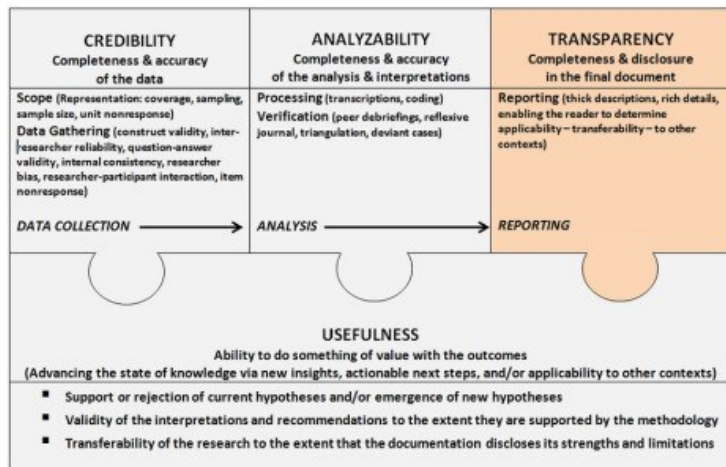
CREDIBILITY
Completeness & accuracy of the data

Scope (Representation: coverage, sampling, sample size, unit nonresponse)
Data Gathering (construct validity, inter-researcher reliability, question-answer validity, internal consistency, researcher bias, researcher-participant interaction, item nonresponse)

DATA COLLECTION

ANALYZABILITY
Completeness & accuracy of the analysis & interpretations

Processing (transcriptions, coding)
Verification (peer debriefings, reflexive journal, triangulation, deviant cases)

ANALYSIS

TRANSPARENCY
Completeness & disclosure in the final document

Reporting (thick descriptions, rich details, enabling the reader to determine applicability – transferability – to other contexts)

REPORTING

USEFULNESS
Ability to do something of value with the outcomes
(Advancing the state of knowledge via new insights, actionable next steps, and/or applicability to other contexts)

- Support or rejection of current hypotheses and/or emergence of new hypotheses
- Validity of the interpretations and recommendations to the extent they are supported by the methodology
- Transferability of the research to the extent that the documentation discloses its strengths and limitations